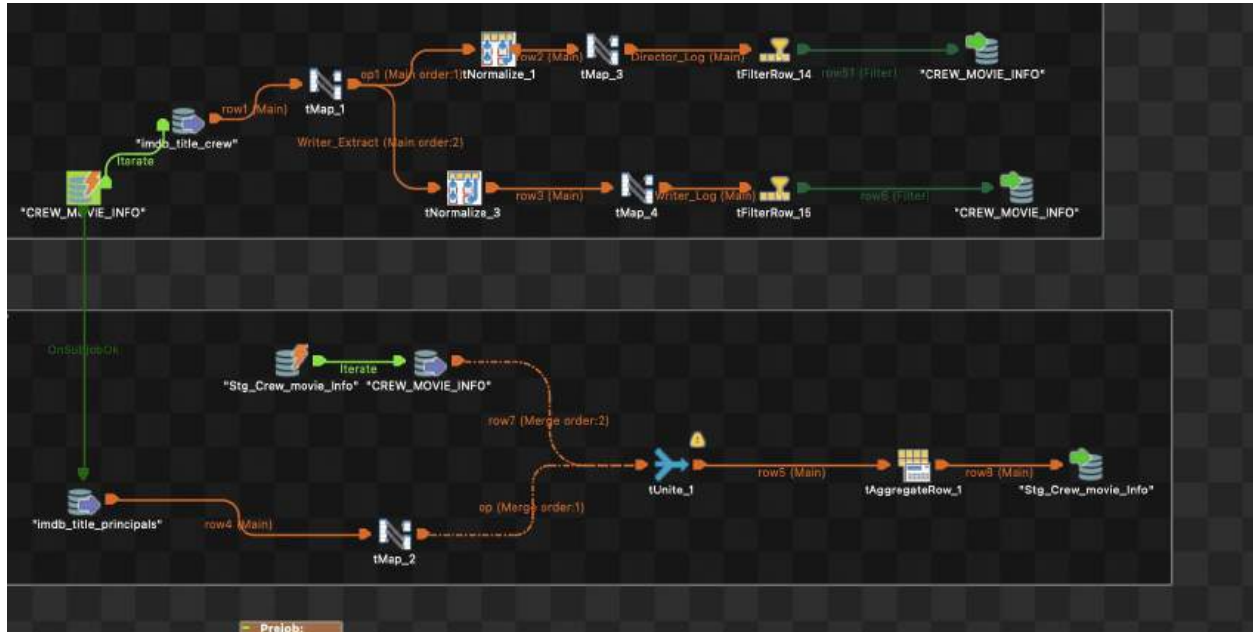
row1 (Main)
"imdb_title_crew"
tMap_1
op1 (Main order:1)
tNormalize_1
row2 (Main)
tMap_3
Director_Log (Main)
tFilterRow_14
row51 (Filter)
"CREW_MOVIE_INFO"
Iterate
"CREW_MOVIE_INFO"
Writer_Extract (Main order:2)
tNormalize_3
row3 (Main)
tMap_4
Writer_Log (Main)
tFilterRow_15
row6 (Filter)
"CREW_MOVIE_INFO"
OnSubjobOk
Iterate
"Stg_Crew_movie_Info"
"CREW_MOVIE_INFO"
row7 (Merge order:2)
tUnite_1
row5 (Main)
tAggregateRow_1
row8 (Main)
"Stg_Crew_movie_Info"
"imdb_title_principals"
row4 (Main)
tMap_2
op (Merge order:1)
Prejob: